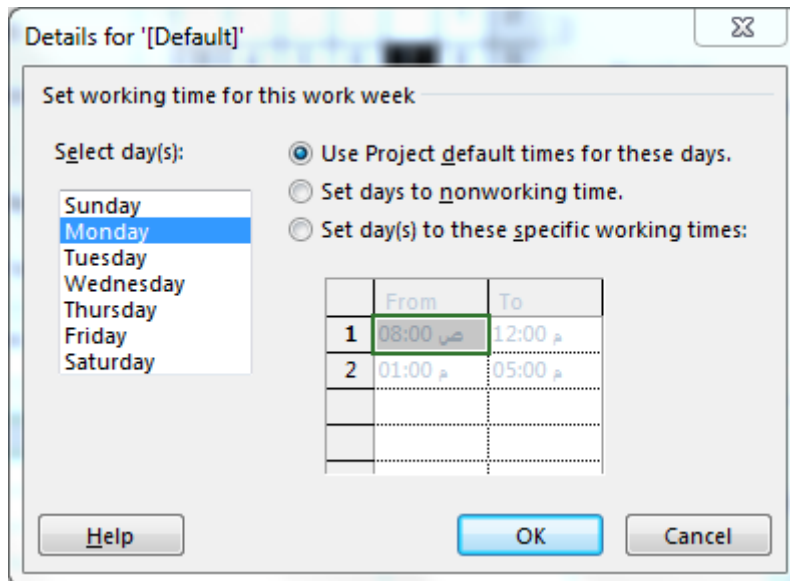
Details for '[Default]'

Set working time for this work week

Select day(s):

Sunday
Monday
Tuesday
Wednesday
Thursday
Friday
Saturday

Use Project default times for these days.
Set days to nonworking time.
Set day(s) to these specific working times:

| | From | To |
|---|---|---|
| 1 | 08:00 ص | 12:00 م |
| 2 | 01:00 م | 05:00 م |
| | | |
| | | |
| | | |

Help

OK

Cancel